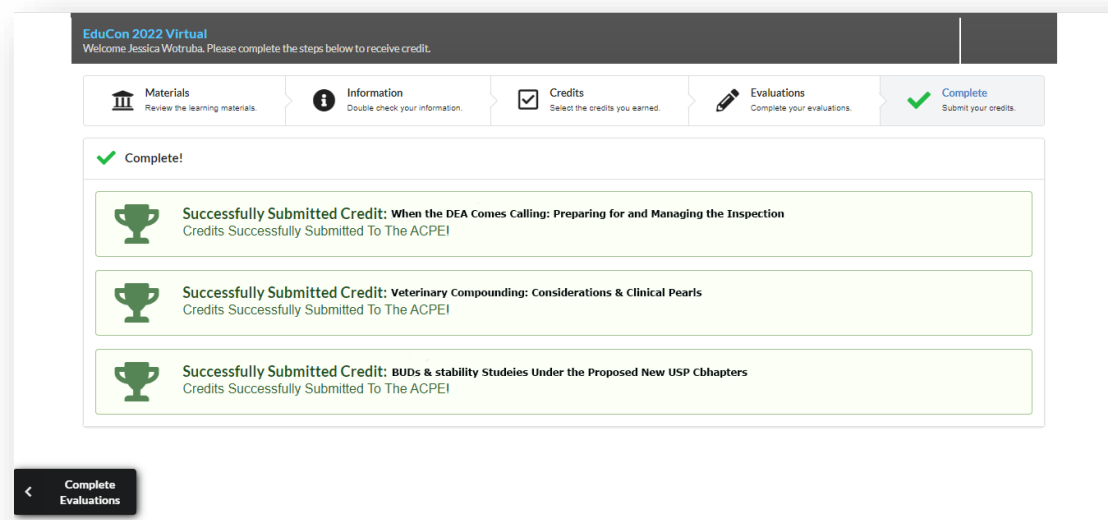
EduCon 2022 Virtual
Welcome Jessica Wotruba. Please complete the steps below to receive credit.

Materials
Review the learning materials.

Information
Double check your information.

Credits
Select the credits you earned.

Evaluations
Complete your evaluations.

Complete
Submit your credits.

Complete!

Successfully Submitted Credit: When the DEA Comes Calling: Preparing for and Managing the Inspection
Credits Successfully Submitted To The ACPE!

Successfully Submitted Credit: Veterinary Compounding: Considerations & Clinical Pearls
Credits Successfully Submitted To The ACPE!

Successfully Submitted Credit: BUDs & stability Studeies Under the Proposed New USP Cbhapters
Credits Successfully Submitted To The ACPE!

Complete Evaluations